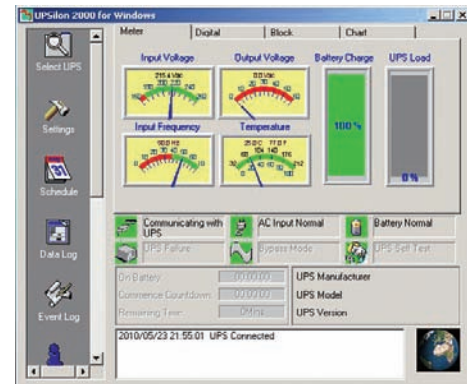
UPSilon 2000 for Windows

Select UPS

Settings

Schedule

Data Log

Event Log

Meter | Digital | Block | Chart

Input Voltage

215.4 VAC

Output Voltage

0.0 VAC

Battery Charge

100 %

UPS Load

0 %

Input Frequency

50.0 HZ

Temperature

25.0 C 77.0 F

Communicating with UPS

AC Input Normal

Battery Normal

UPS Failure

Bypass Mode

UPS Self Test

On Battery 00:00:00

Commence Countdown 00:00:00

Remaining Time 0Mins

UPS Manufacturer

UPS Model

UPS Version

2010/05/23 21:55:01 UPS Connected